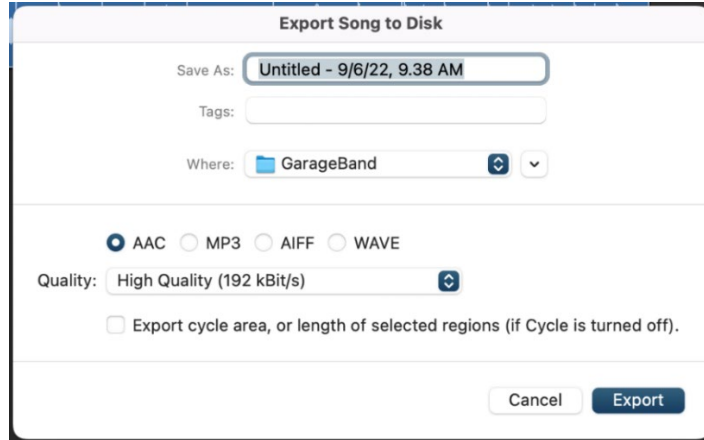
Export Song to Disk

Save As: Untitled - 9/6/22, 9.38 AM

Tags:

Where: GarageBand

AAC MP3 AIFF WAVE

Quality: High Quality (192 kBit/s)

Export cycle area, or length of selected regions (if Cycle is turned off).

Cancel Export